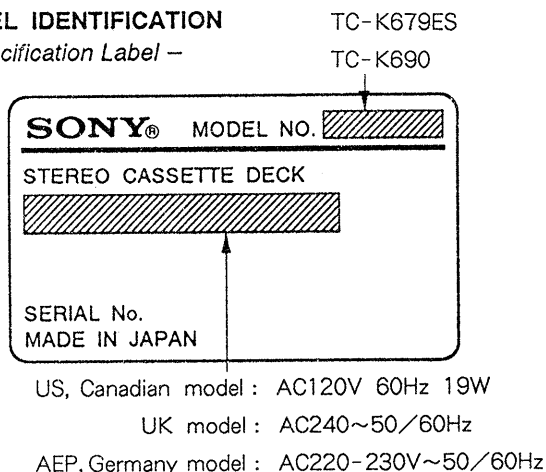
EL IDENTIFICATION
cification Label –

TC-K679ES
TC-K690

SONY® MODEL NO.
STEREO CASSETTE DECK

SERIAL No.
MADE IN JAPAN

US, Canadian model : AC120V 60Hz 19W
UK model : AC240~50/60Hz
AEP, Germany model : AC220-230V~50/60Hz